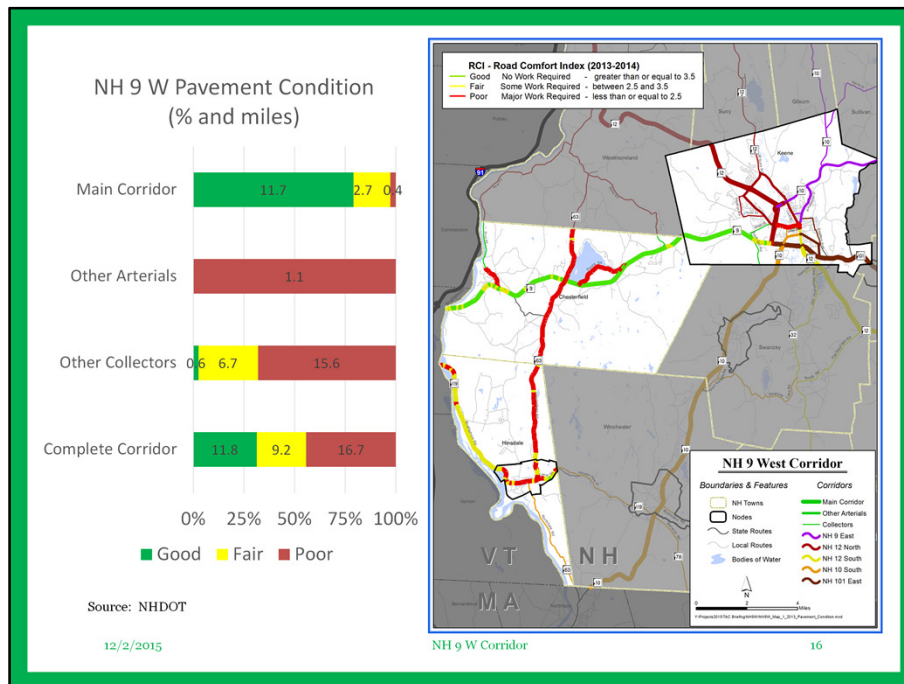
NH 9 W Pavement Condition
(% and miles)

Main Corridor 11.7 2.7 0.4

Other Arterials 1.1

Other Collectors 0.6 6.7 15.6

Complete Corridor 11.8 9.2 16.7

0% 25% 50% 75% 100%

Good Fair Poor

Source: NHDOT

RCI - Road Comfort Index (2013-2014)
Good No Work Required - greater than or equal to 3.5
Fair Some Work Required - between 2.5 and 3.5
Poor Major Work Required - less than or equal to 2.5

91

Keene

Chesterfield

Hinsdale

Swanzey

Winchester

VT NH

MA

NH 9 West Corridor

Boundaries & Features
NH Towns
Nodes
State Routes
Local Routes
Bodies of Water

Corridors
Main Corridor
Other Arterials
Collectors
NH 9 East
NH 12 North
NH 12 South
NH 10 South
NH 101 East

N

0 2 4 Miles

12/2/2015

NH 9 W Corridor

16